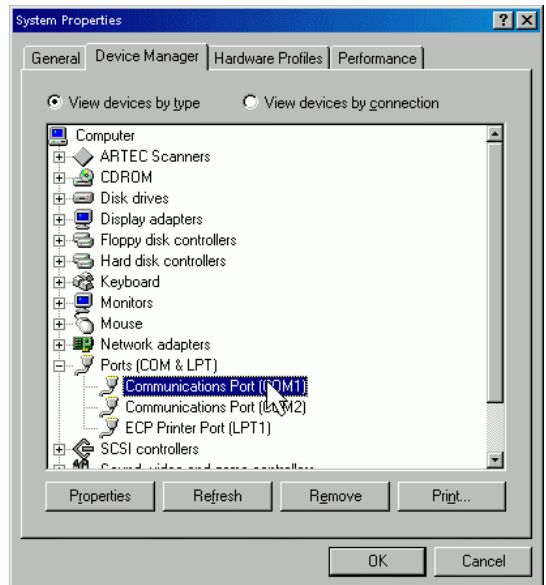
System Properties

General | Device Manager | Hardware Profiles | Performance

View devices by type
View devices by connection

Computer
ARTEC Scanners
CDROM
Disk drives
Display adapters
Floppy disk controllers
Hard disk controllers
Keyboard
Monitors
Mouse
Network adapters
Ports (COM & LPT)
Communications Port (COM1)
Communications Port (COM2)
ECP Printer Port (LPT1)
SCSI controllers
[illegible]

Properties
Refresh
Remove
Print...

OK
Cancel